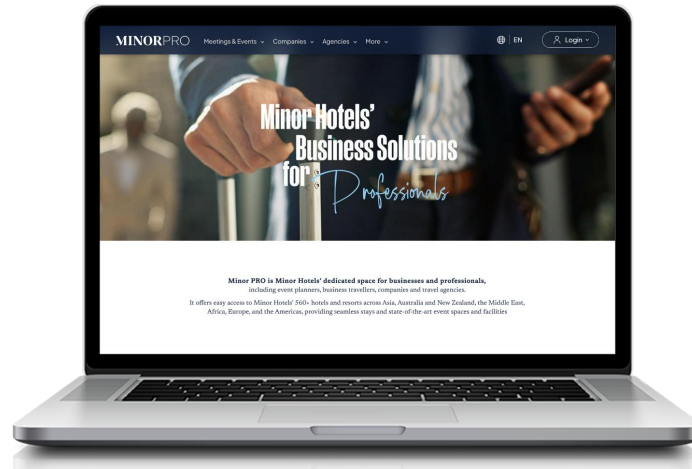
MINORPRO Meetings & Events ⌄ Companies ⌄ Agencies ⌄ More ⌄

EN

Login ⌄

Minor Hotels' Business Solutions for Professionals

Minor PRO is Minor Hotels' dedicated space for businesses and professionals, including event planners, business travellers, companies and travel agencies.

It offers easy access to Minor Hotels' 560+ hotels and resorts across Asia, Australia and New Zealand, the Middle East, Africa, Europe, and the Americas, providing seamless stays and state-of-the-art event spaces and facilities